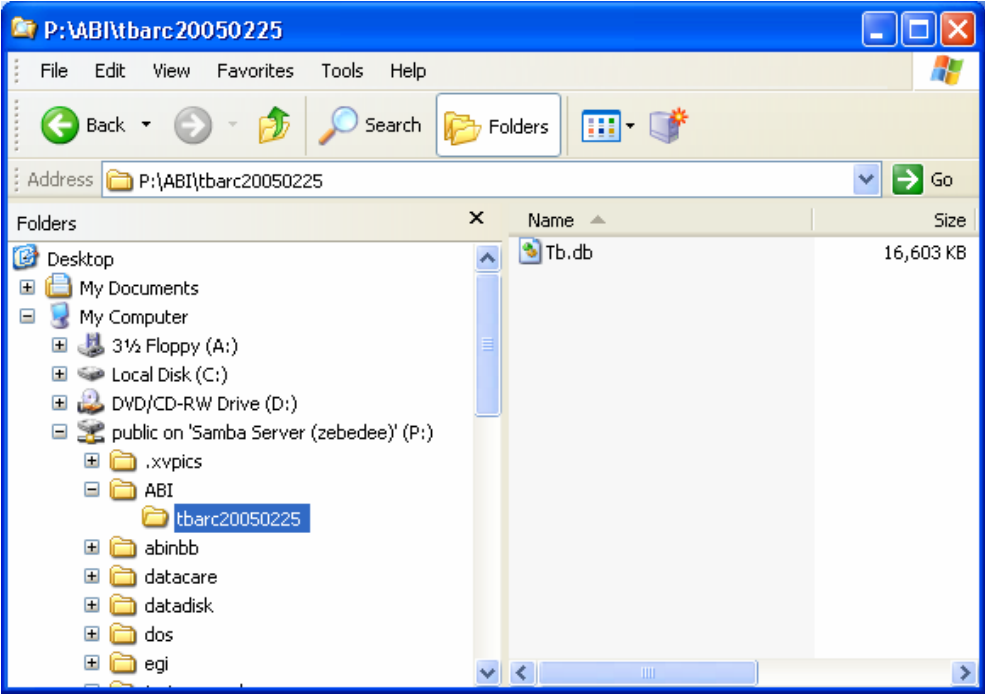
P:\ABI\tbarc20050225

File Edit View Favorites Tools Help

Back Search Folders

Address P:\ABI\tbarc20050225 Go

Folders

Desktop
My Documents
My Computer
3½ Floppy (A:)
Local Disk (C:)
DVD/CD-RW Drive (D:)
public on 'Samba Server (zebedee)' (P:)
.xvpics
ABI
tbarc20050225
abinbb
datacare
datadisk
dos
egi

| Name | Size |
|---|---|
| Tb.db | 16,603 KB |